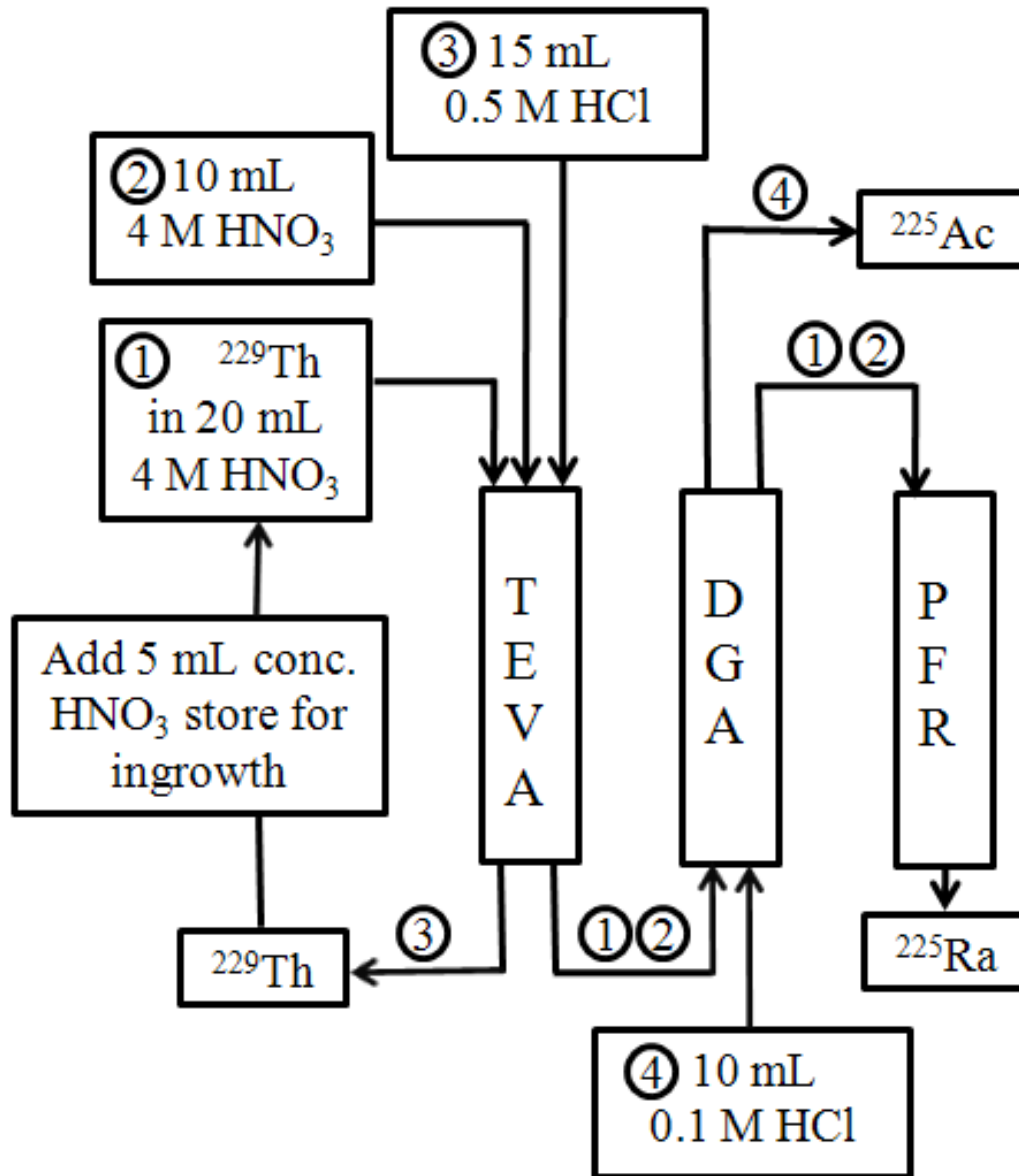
③ 15 mL
0.5 M HCl

② 10 mL
4 M $HNO_3$

④

$^{225}Ac$

① ②

① $^{229}Th$
in 20 mL
4 M $HNO_3$

T
E
V
A

D
G
A

P
F
R

Add 5 mL conc. $HNO_3$ store for ingrowth

③

① ②

$^{229}Th$

$^{225}Ra$

④ 10 mL
0.1 M HCl